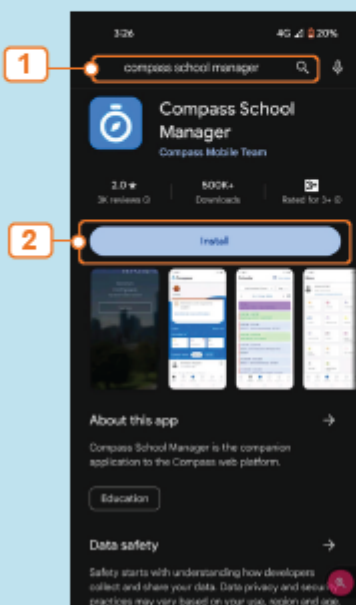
3:26

4G 20%

1

compass school manager

Compass School Manager

Compass Mobile Team

2.0★
3K reviews

500K+
Downloads

3+
Rated for 3+

2

Install

About this app

Compass School Manager is the companion application to the Compass web platform.

Education

Data safety

Safety starts with understanding how developers collect and share your data. Data privacy and security practices may vary based on your use, region and age.